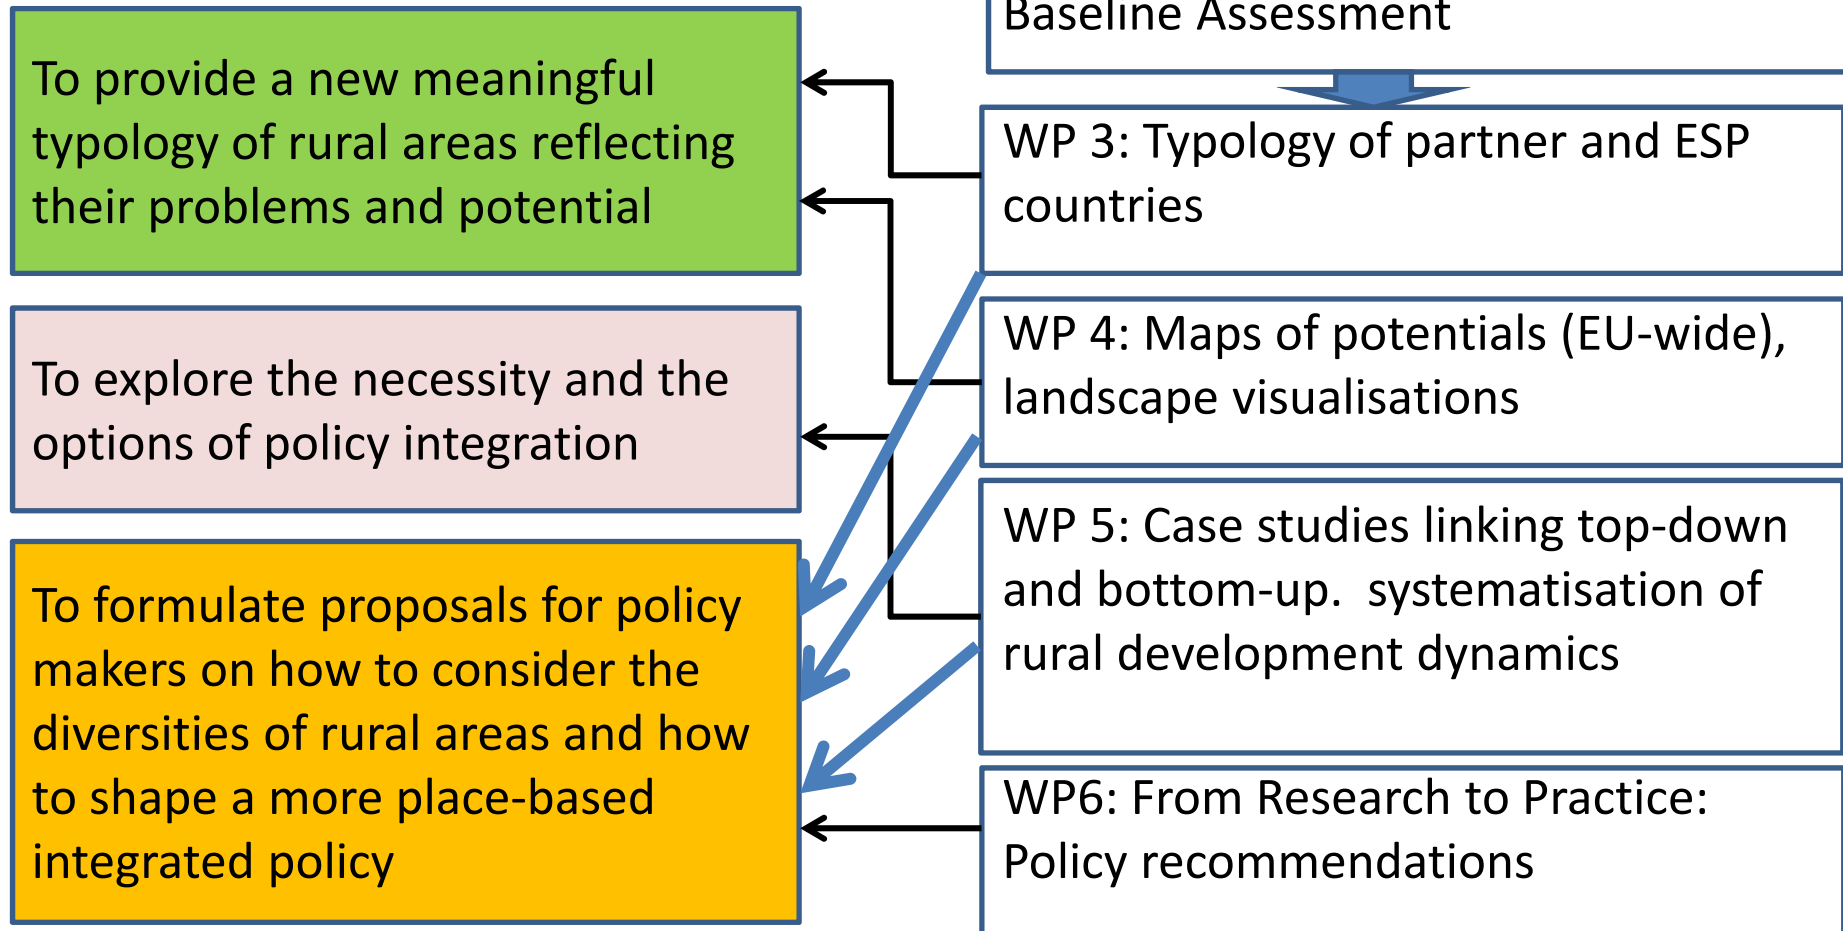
To provide a new meaningful typology of rural areas reflecting their problems and potential

To explore the necessity and the options of policy integration

To formulate proposals for policy makers on how to consider the diversities of rural areas and how to shape a more place-based integrated policy

Baseline Assessment

WP 3: Typology of partner and ESP countries

WP 4: Maps of potentials (EU-wide), landscape visualisations

WP 5: Case studies linking top-down and bottom-up. systematisation of rural development dynamics

WP6: From Research to Practice: Policy recommendations